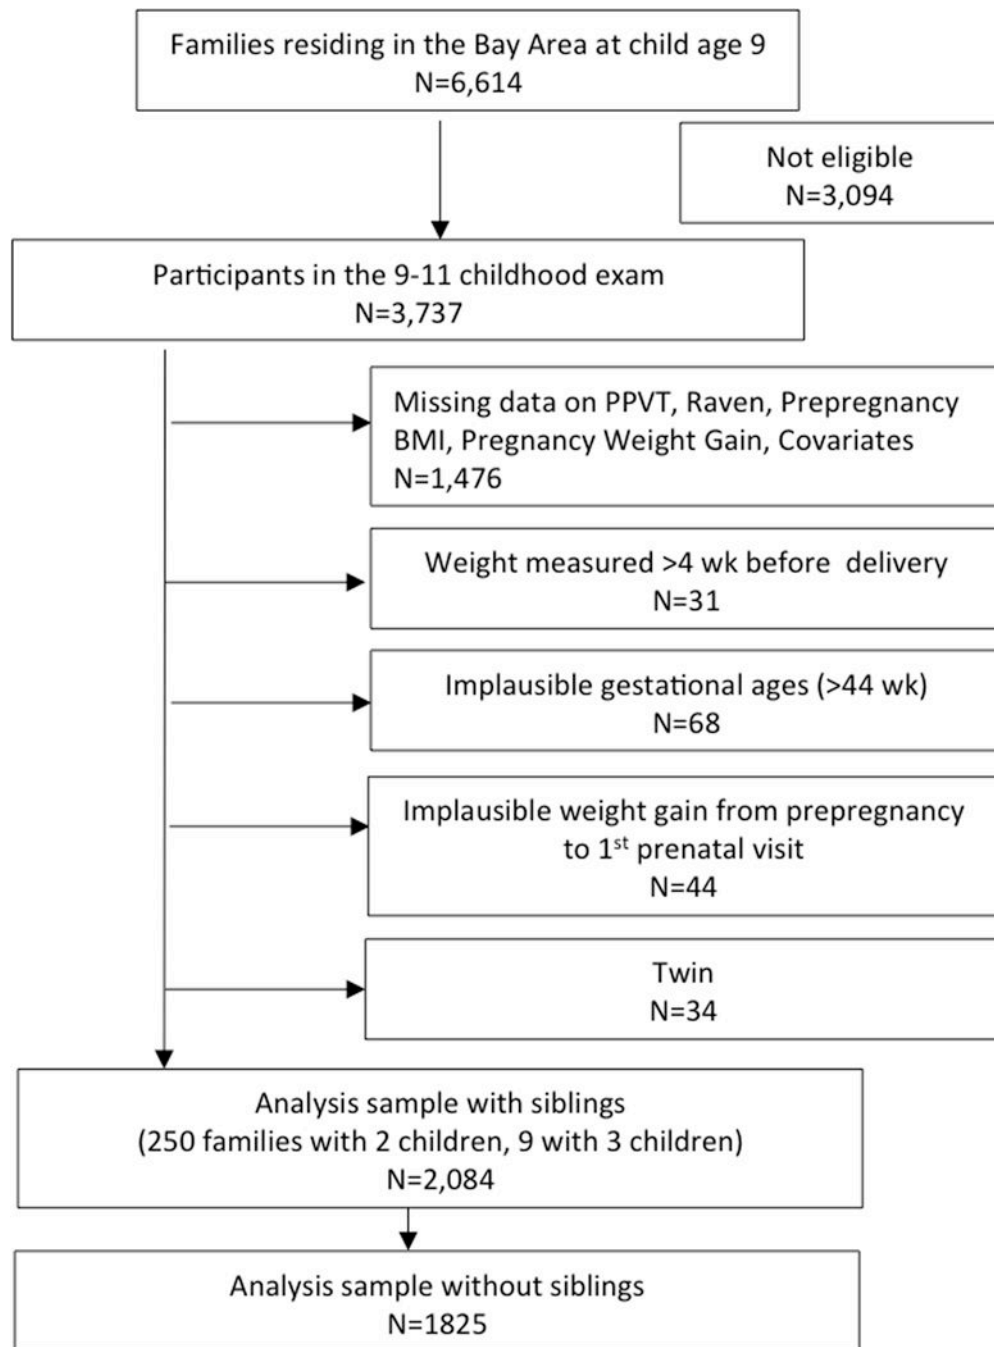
Families residing in the Bay Area at child age 9
N=6,614

Not eligible
N=3,094

Participants in the 9-11 childhood exam
N=3,737

Missing data on PPVT, Raven, Prepregnancy BMI, Pregnancy Weight Gain, Covariates
N=1,476

Weight measured >4 wk before delivery
N=31

Implausible gestational ages (>44 wk)
N=68

Implausible weight gain from prepregnancy to 1$^{st}$ prenatal visit
N=44

Twin
N=34

Analysis sample with siblings
(250 families with 2 children, 9 with 3 children)
N=2,084

Analysis sample without siblings
N=1825